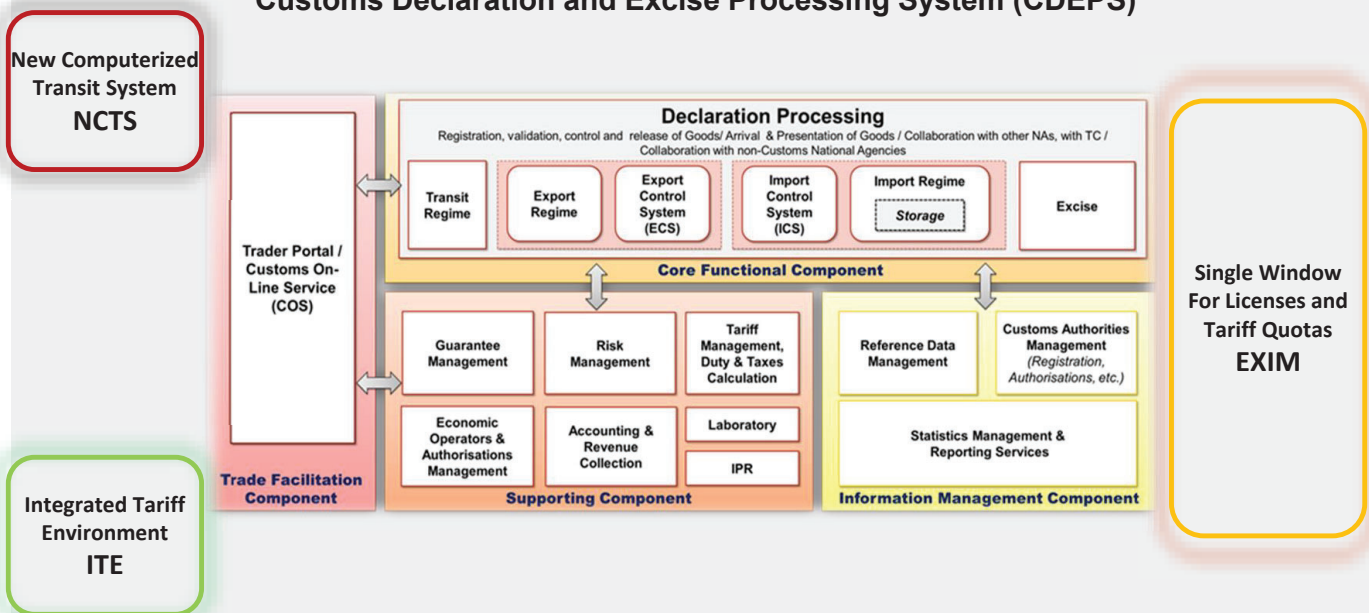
Customs Declaration and Excise Processing System (CDEPS)

New Computerized Transit System
NCTS

Trader Portal / Customs On-Line Service (COS)

Trade Facilitation Component

Declaration Processing
Registration, validation, control and release of Goods/ Arrival & Presentation of Goods / Collaboration with other NAs, with TC / Collaboration with non-Customs National Agencies

Transit Regime

Export Regime

Export Control System (ECS)

Import Control System (ICS)

Import Regime

Storage

Excise

Core Functional Component

Guarantee Management

Risk Management

Tariff Management, Duty & Taxes Calculation

Economic Operators & Authorisations Management

Accounting & Revenue Collection

Laboratory

IPR

Supporting Component

Reference Data Management

Customs Authorities Management (Registration, Authorisations, etc.)

Statistics Management & Reporting Services

Information Management Component

Single Window For Licenses and Tariff Quotas
EXIM

Integrated Tariff Environment
ITE